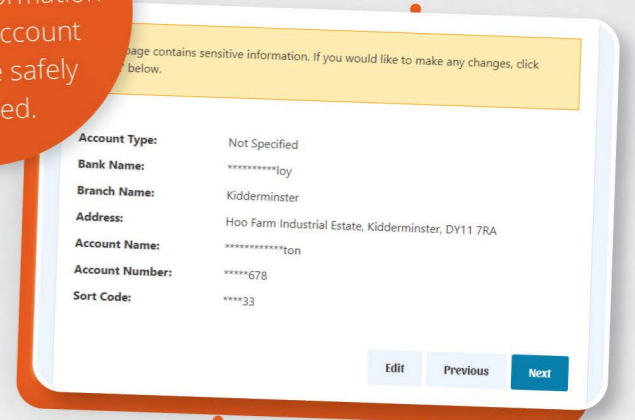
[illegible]rmation
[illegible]ccount
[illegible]e safely
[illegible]ed.

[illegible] page contains sensitive information. If you would like to make any changes, click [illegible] below.

Account Type: Not Specified
Bank Name: **********loy
Branch Name: Kidderminster
Address: Hoo Farm Industrial Estate, Kidderminster, DY11 7RA
Account Name: ************ton
Account Number: *****678
Sort Code: ****33

Edit
Previous
Next